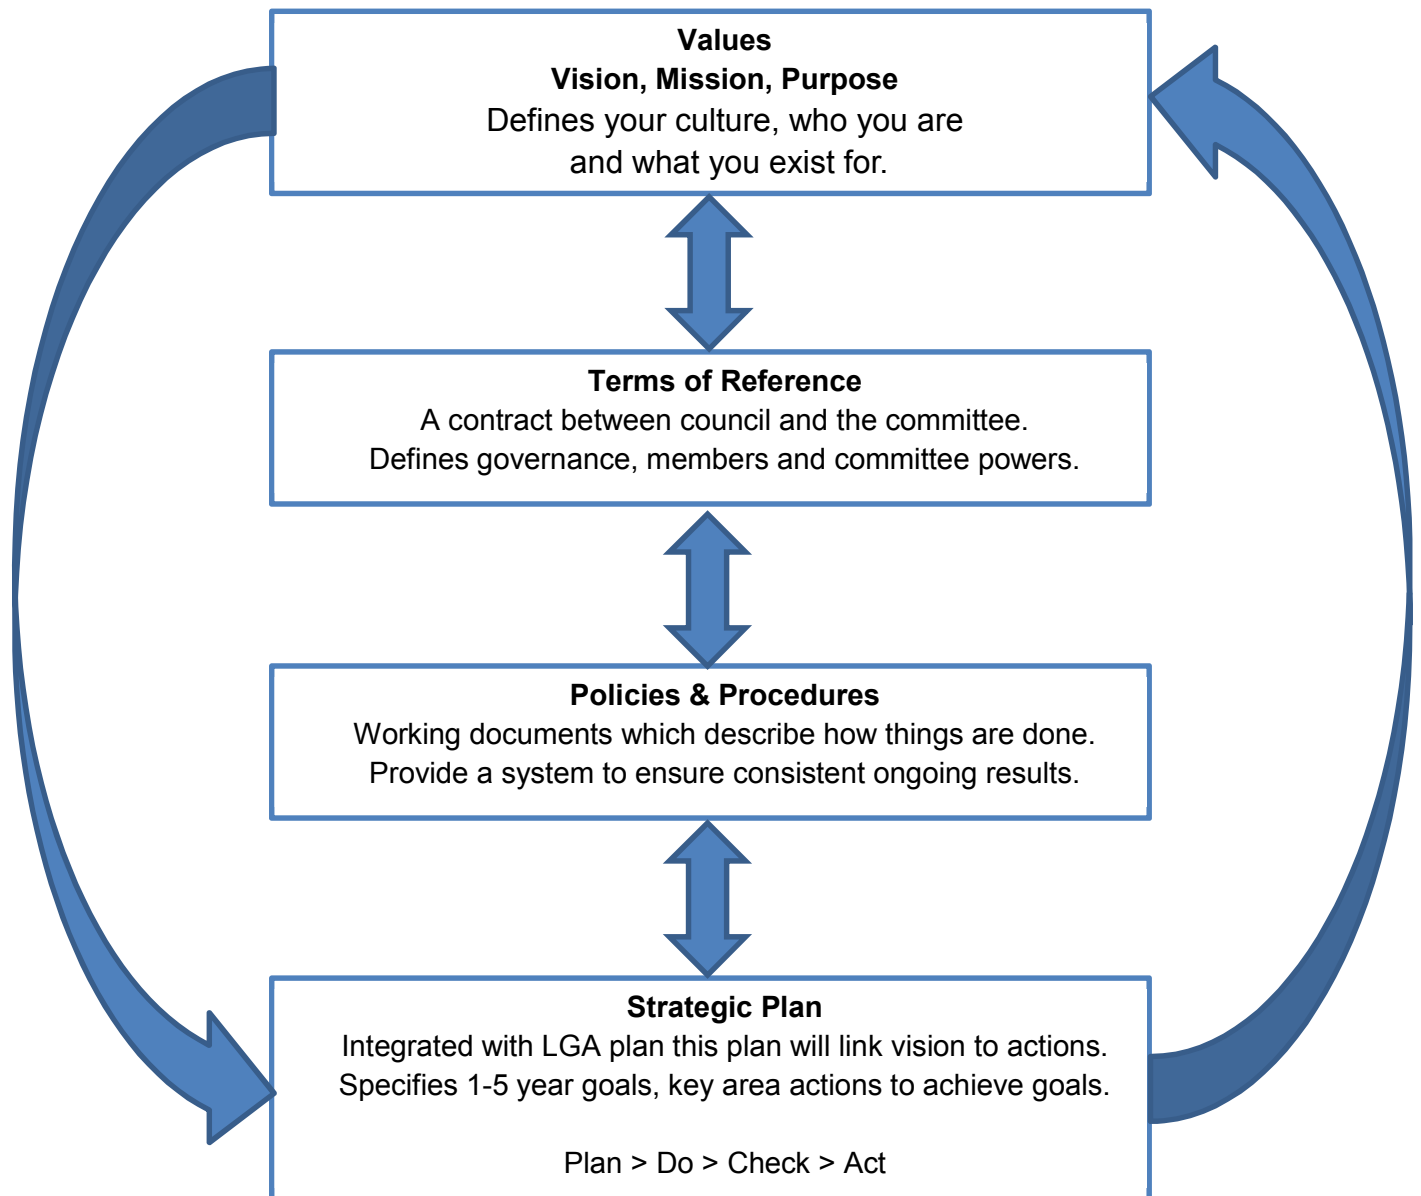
**Values**
**Vision, Mission, Purpose**
Defines your culture, who you are and what you exist for.

**Terms of Reference**
A contract between council and the committee.
Defines governance, members and committee powers.

**Policies & Procedures**
Working documents which describe how things are done.
Provide a system to ensure consistent ongoing results.

**Strategic Plan**
Integrated with LGA plan this plan will link vision to actions.
Specifies 1-5 year goals, key area actions to achieve goals.

Plan > Do > Check > Act